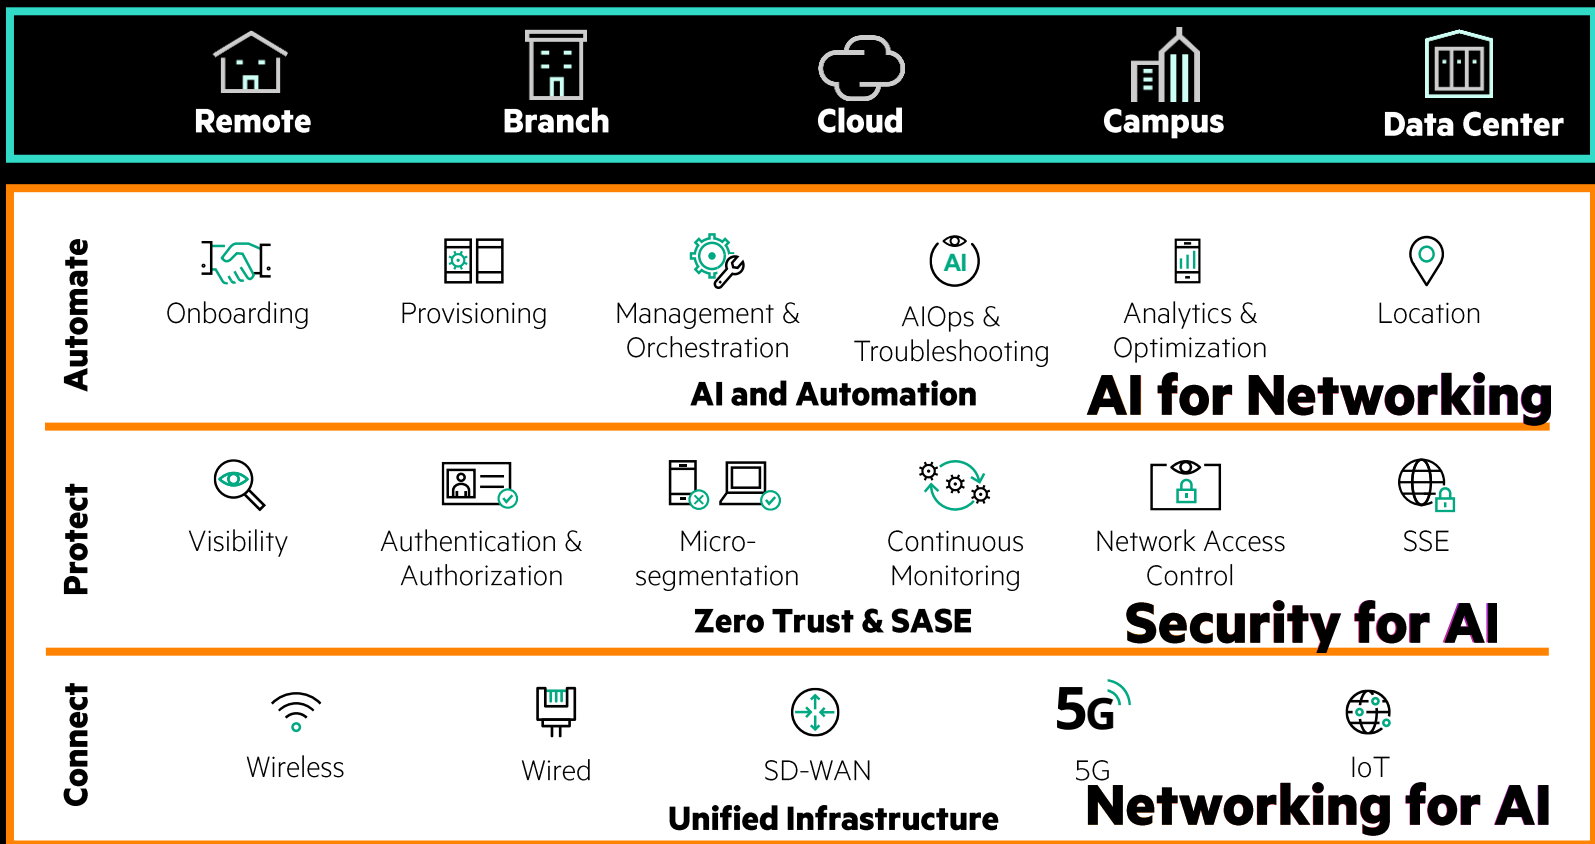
Remote Branch Cloud Campus Data Center

Automate

Onboarding

Provisioning

Management & Orchestration

AI

AIOps & Troubleshooting

Analytics & Optimization

Location

AI and Automation

AI for Networking

Protect

Visibility

Authentication & Authorization

Micro-segmentation

Continuous Monitoring

Network Access Control

SSE

Zero Trust & SASE

Security for AI

Connect

Wireless

Wired

SD-WAN

5G

5G

IoT

Unified Infrastructure

Networking for AI